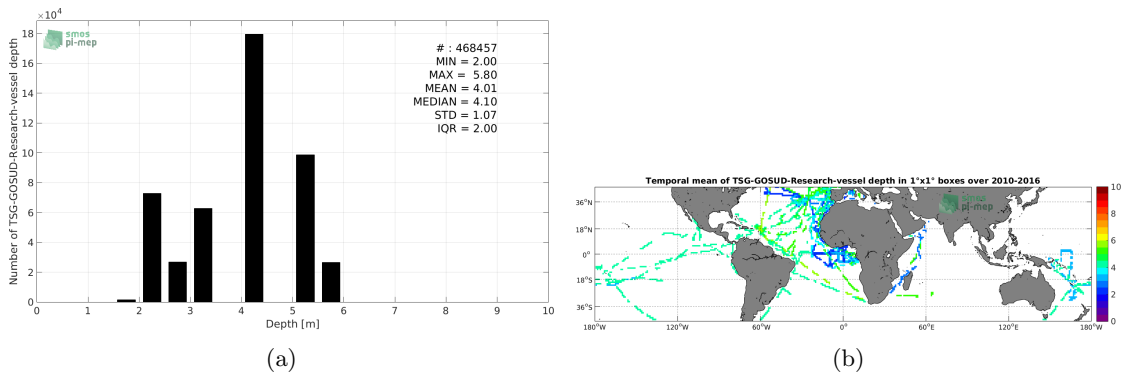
$\times 10^4$
18
16
14
12
10
8
6
4
2
0

smos
pi-mep

Number of TSG-GOSUD-Research-vessel depth

# : 468457
MIN = 2.00
MAX = 5.80
MEAN = 4.01
MEDIAN = 4.10
STD = 1.07
IQR = 2.00

0 1 2 3 4 5 6 7 8 9 10
Depth [m]

(a)

Temporal mean of TSG-GOSUD-Research-vessel depth in 1°x1° boxes over 2010-2016

36°N
18°N
0°
18°S
36°S

smos
pi-mep

180°W 120°W 60°W 0° 60°E 120°E 180°W

10
8
6
4
2
0

(b)